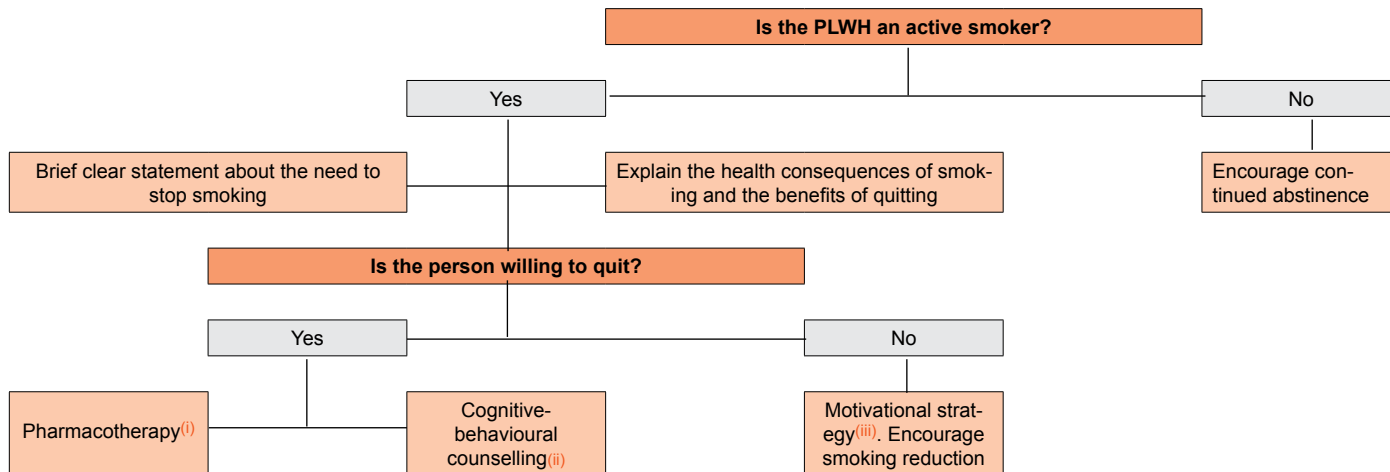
Is the PLWH an active smoker?

Yes

No

Brief clear statement about the need to stop smoking

Explain the health consequences of smoking and the benefits of quitting

Encourage continued abstinence

Is the person willing to quit?

Yes

No

Pharmacotherapy$^{(i)}$

Cognitive-behavioural counselling$_{(ii)}$

Motivational strategy$^{(iii)}$. Encourage smoking reduction